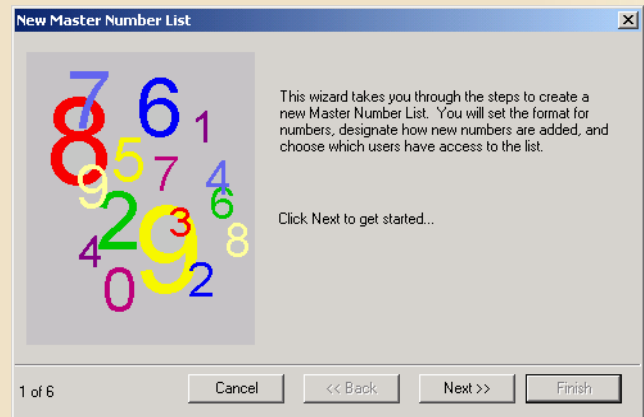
New Master Number List

7 6 8 1 5 7 9 4 6 2 3 9 8 4 0 2

This wizard takes you through the steps to create a new Master Number List. You will set the format for numbers, designate how new numbers are added, and choose which users have access to the list.

Click Next to get started...

1 of 6

Cancel

<< Back

Next >>

Finish